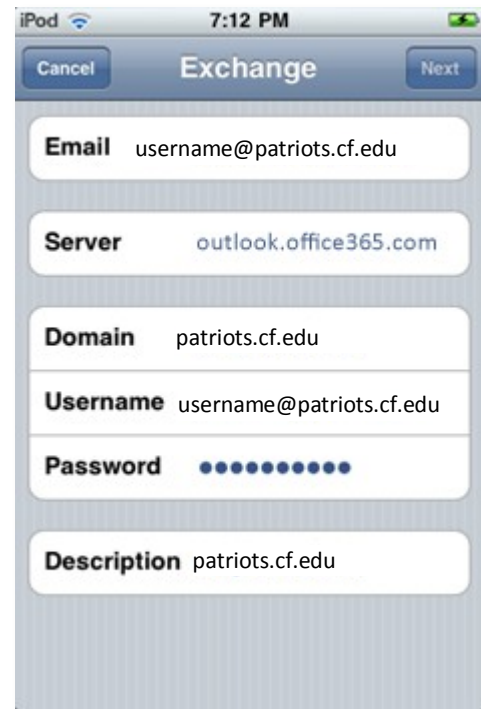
iPod 7:12 PM

Cancel Exchange Next

Email username@patriots.cf.edu

Server outlook.office365.com

Domain patriots.cf.edu

Username username@patriots.cf.edu

Password ••••••••••

Description patriots.cf.edu